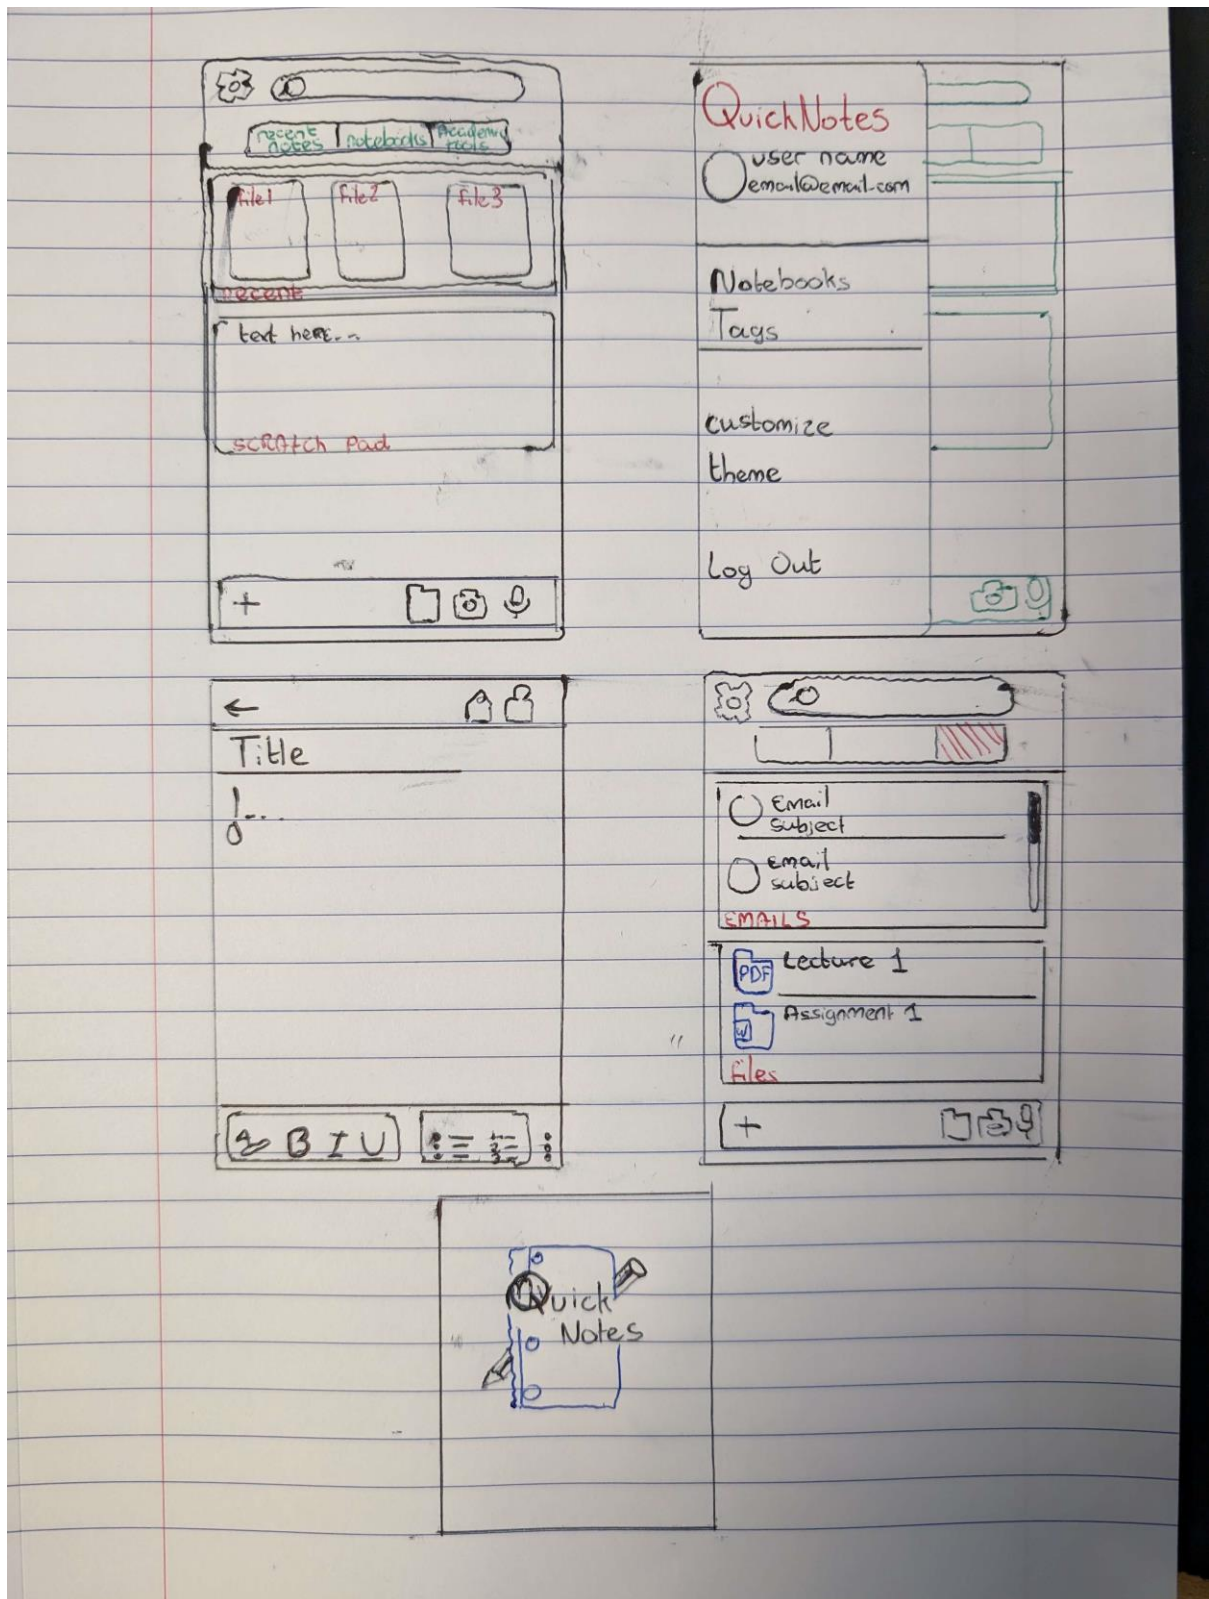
recent notes | notebooks | Academic tools

file1 file2 file3

recent

text here...

SCRATCH Pad

+

QuickNotes

user name
email@email.com

Notebooks
Tags

customize
theme

Log Out

←

Title

Email
Subject

Email
subject

EMAILS

PDF Lecture 1

W Assignment 1

files

+

B I U

Quick
Notes